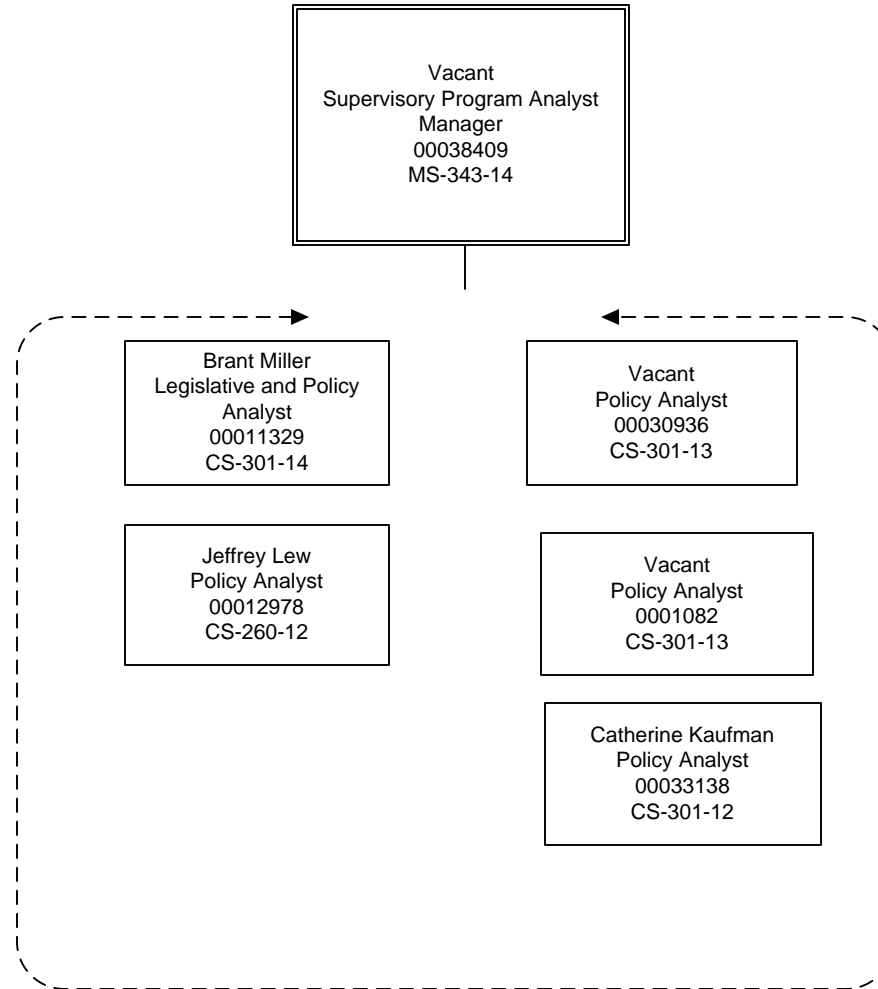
Vacant
Supervisory Program Analyst
Manager
00038409
MS-343-14

Brant Miller
Legislative and Policy
Analyst
00011329
CS-301-14

Vacant
Policy Analyst
00030936
CS-301-13

Jeffrey Lew
Policy Analyst
00012978
CS-260-12

Vacant
Policy Analyst
0001082
CS-301-13

Catherine Kaufman
Policy Analyst
00033138
CS-301-12